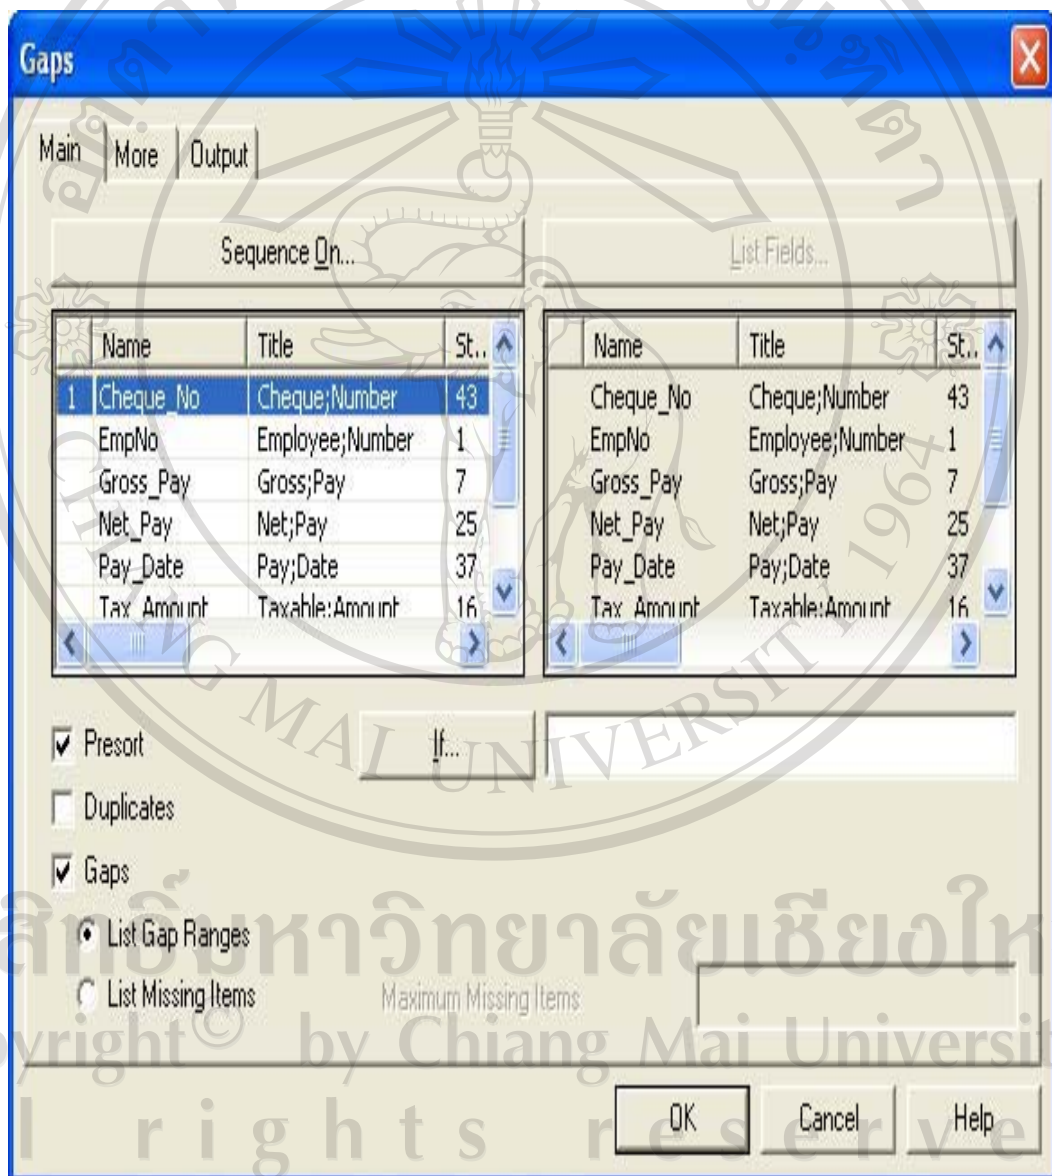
Gaps

Main | More | Output

Sequence On...

List Fields...

| | Name | Title | St.. |
|---|---|---|---|
| 1 | Cheque_No | Cheque;Number | 43 |
| | EmpNo | Employee;Number | 1 |
| | Gross_Pay | Gross;Pay | 7 |
| | Net_Pay | Net;Pay | 25 |
| | Pay_Date | Pay;Date | 37 |
| | Tax_Amount | Taxable;Amount | 16 |

| | Name | Title | St.. |
|---|---|---|---|
| | Cheque_No | Cheque;Number | 43 |
| | EmpNo | Employee;Number | 1 |
| | Gross_Pay | Gross;Pay | 7 |
| | Net_Pay | Net;Pay | 25 |
| | Pay_Date | Pay;Date | 37 |
| | Tax_Amount | Taxable;Amount | 16 |

Presort

If...

Duplicates

Gaps

List Gap Ranges

List Missing Items

Maximum Missing Items

OK Cancel Help

MAI UNIVERSITY 1964

ลิขสิทธิ์มหาวิทยาลัยเชียงใหม่
Copyright© by Chiang Mai University
All rights reserved